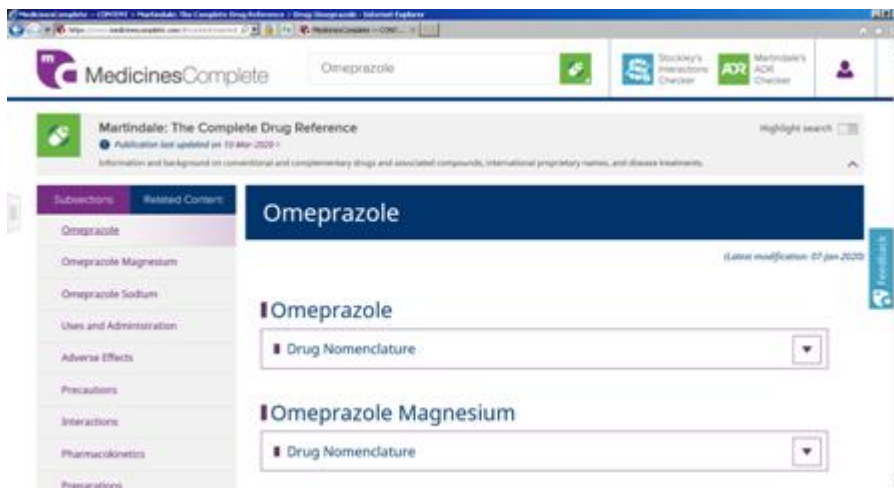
MedicinesComplete - CONTENT > Martindale: The Complete Drug Reference > Drug Omeprazole - Internet Explorer

MedicinesComplete

Omeprazole

Stockley's Interactions Checker

ADR Martindale's ADR Checker

Martindale: The Complete Drug Reference

Publication last updated on 10-Mar-2020

Information and background on conventional and complementary drugs and associated compounds, international proprietary names, and disease treatments.

Highlight search

Subsections

Related Content

Omeprazole

Omeprazole Magnesium

Omeprazole Sodium

Uses and Administration

Adverse Effects

Precautions

Interactions

Pharmacokinetics

Preparations

Omeprazole

(Latest modification: 07-Jan-2020)

Feedback

Omeprazole

Drug Nomenclature

Omeprazole Magnesium

Drug Nomenclature